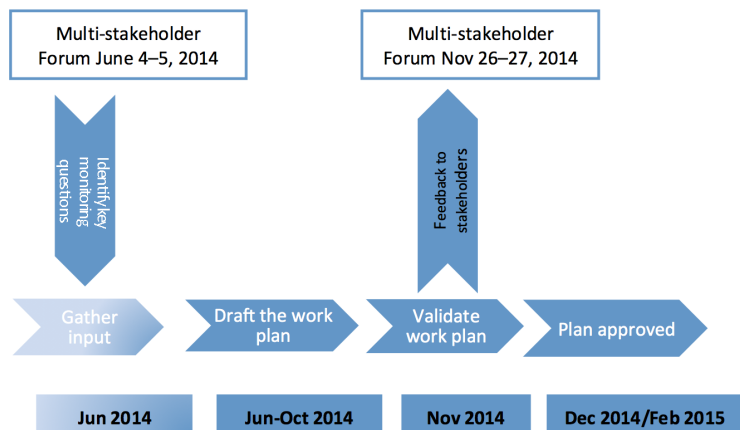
Multi-stakeholder Forum June 4–5, 2014

Multi-stakeholder Forum Nov 26–27, 2014

Identify key monitoring questions

Feedback to stakeholders

Gather input

Draft the work plan

Validate work plan

Plan approved

Jun 2014

Jun-Oct 2014

Nov 2014

Dec 2014/Feb 2015